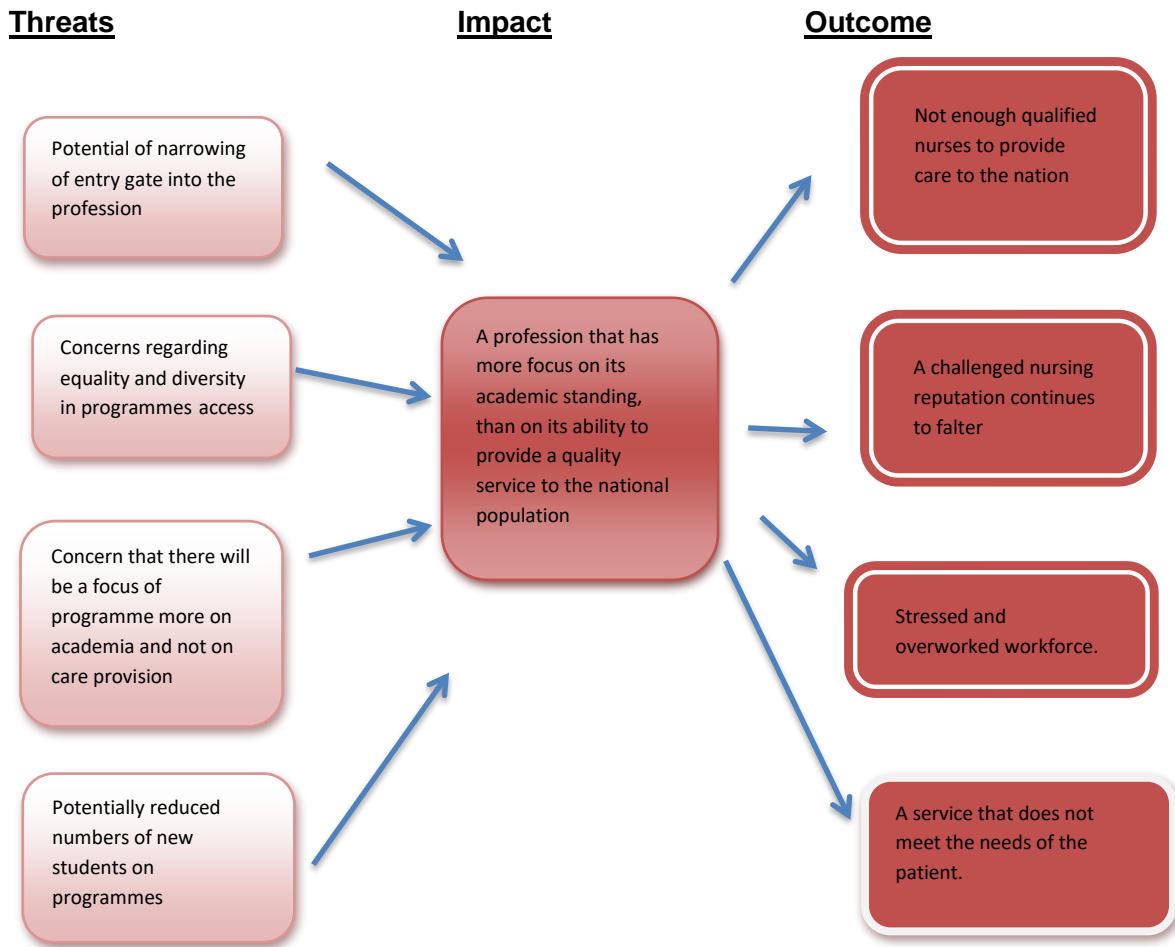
Threats

Potential of narrowing of entry gate into the profession

Concerns regarding equality and diversity in programmes access

Concern that there will be a focus of programme more on academia and not on care provision

Potentially reduced numbers of new students on programmes

Impact

A profession that has more focus on its academic standing, than on its ability to provide a quality service to the national population

Outcome

Not enough qualified nurses to provide care to the nation

A challenged nursing reputation continues to falter

Stressed and overworked workforce.

A service that does not meet the needs of the patient.